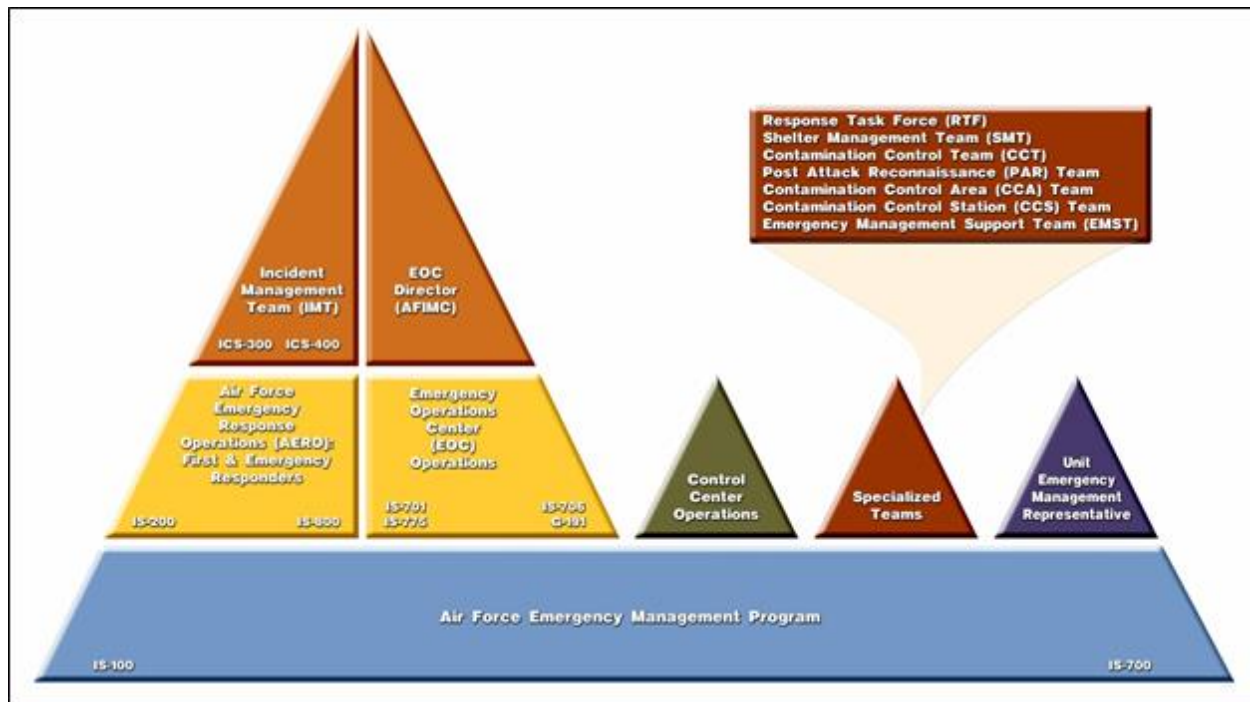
Response Task Force (RTF)
Shelter Management Team (SMT)
Contamination Control Team (CCT)
Post Attack Reconnaissance (PAR) Team
Contamination Control Area (CCA) Team
Contamination Control Station (CCS) Team
Emergency Management Support Team (EMST)

Incident Management Team (IMT)

ICS-300 ICS-400

EOC Director (AFIMC)

Air Force Emergency Response Operations (AERO): First & Emergency Responders

IS-200 IS-800

Emergency Operations Center (EOC) Operations

IS-701 IS-775 IS-706 G-191

Control Center Operations

Specialized Teams

Unit Emergency Management Representative

Air Force Emergency Management Program

IS-100 IS-700